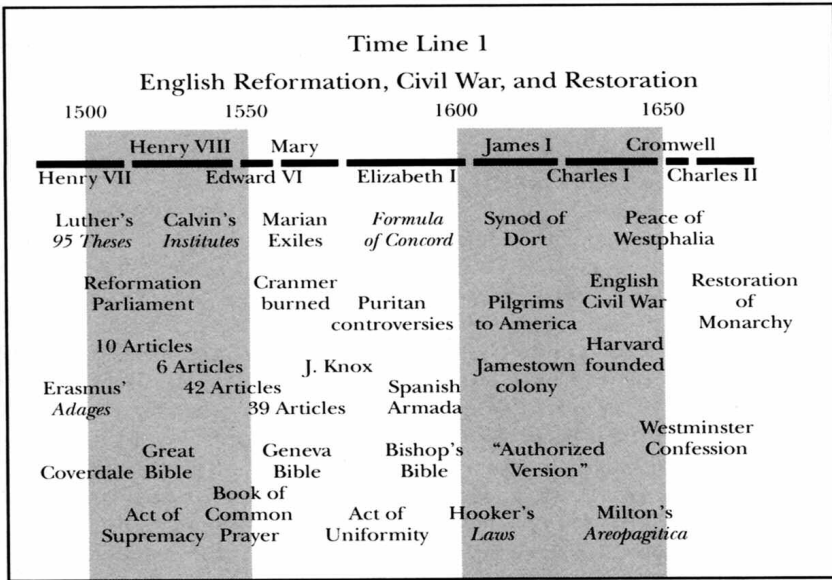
Time Line 1

English Reformation, Civil War, and Restoration

1500 1550 1600 1650

Henry VIII Mary James I Cromwell

Henry VII Edward VI Elizabeth I Charles I Charles II

Luther's *95 Theses*

Calvin's *Institutes*

Marian Exiles

*Formula of Concord*

Synod of Dort

Peace of Westphalia

Reformation Parliament

Cranmer burned

Puritan controversies

Pilgrims to America

English Civil War

Restoration of Monarchy

10 Articles

6 Articles

J. Knox

Harvard founded

Jamestown colony

Erasmus' *Adages*

42 Articles

39 Articles

Spanish Armada

Westminster Confession

Coverdale

Great Bible

Geneva Bible

Bishop's Bible

"Authorized Version"

Book of Common Prayer

Act of Supremacy

Act of Uniformity

Hooker's *Laws*

Milton's *Areopagitica*